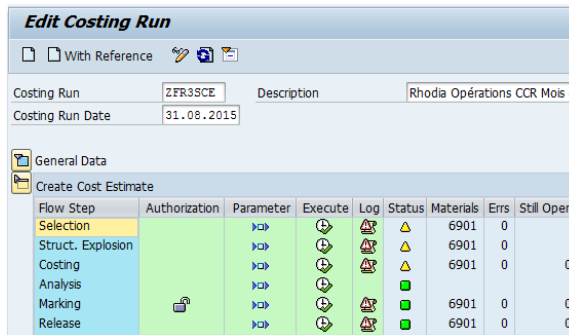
Edit Costing Run

With Reference

Costing Run ZFR3SCE Description Rhodia Opérations CCR Mois
Costing Run Date 31.08.2015

General Data

Create Cost Estimate

| Flow Step | Authorization | Parameter | Execute | Log | Status | Materials | Errs | Still Oper |
|---|---|---|---|---|---|---|---|---|
| Selection | | | | | | 6901 | 0 | |
| Struct. Explosion | | | | | | 6901 | 0 | |
| Costing | | | | | | 6901 | 0 | 0 |
| Analysis | | | | | | | | |
| Marking | | | | | | 6901 | 0 | 0 |
| Release | | | | | | 6901 | 0 | 0 |